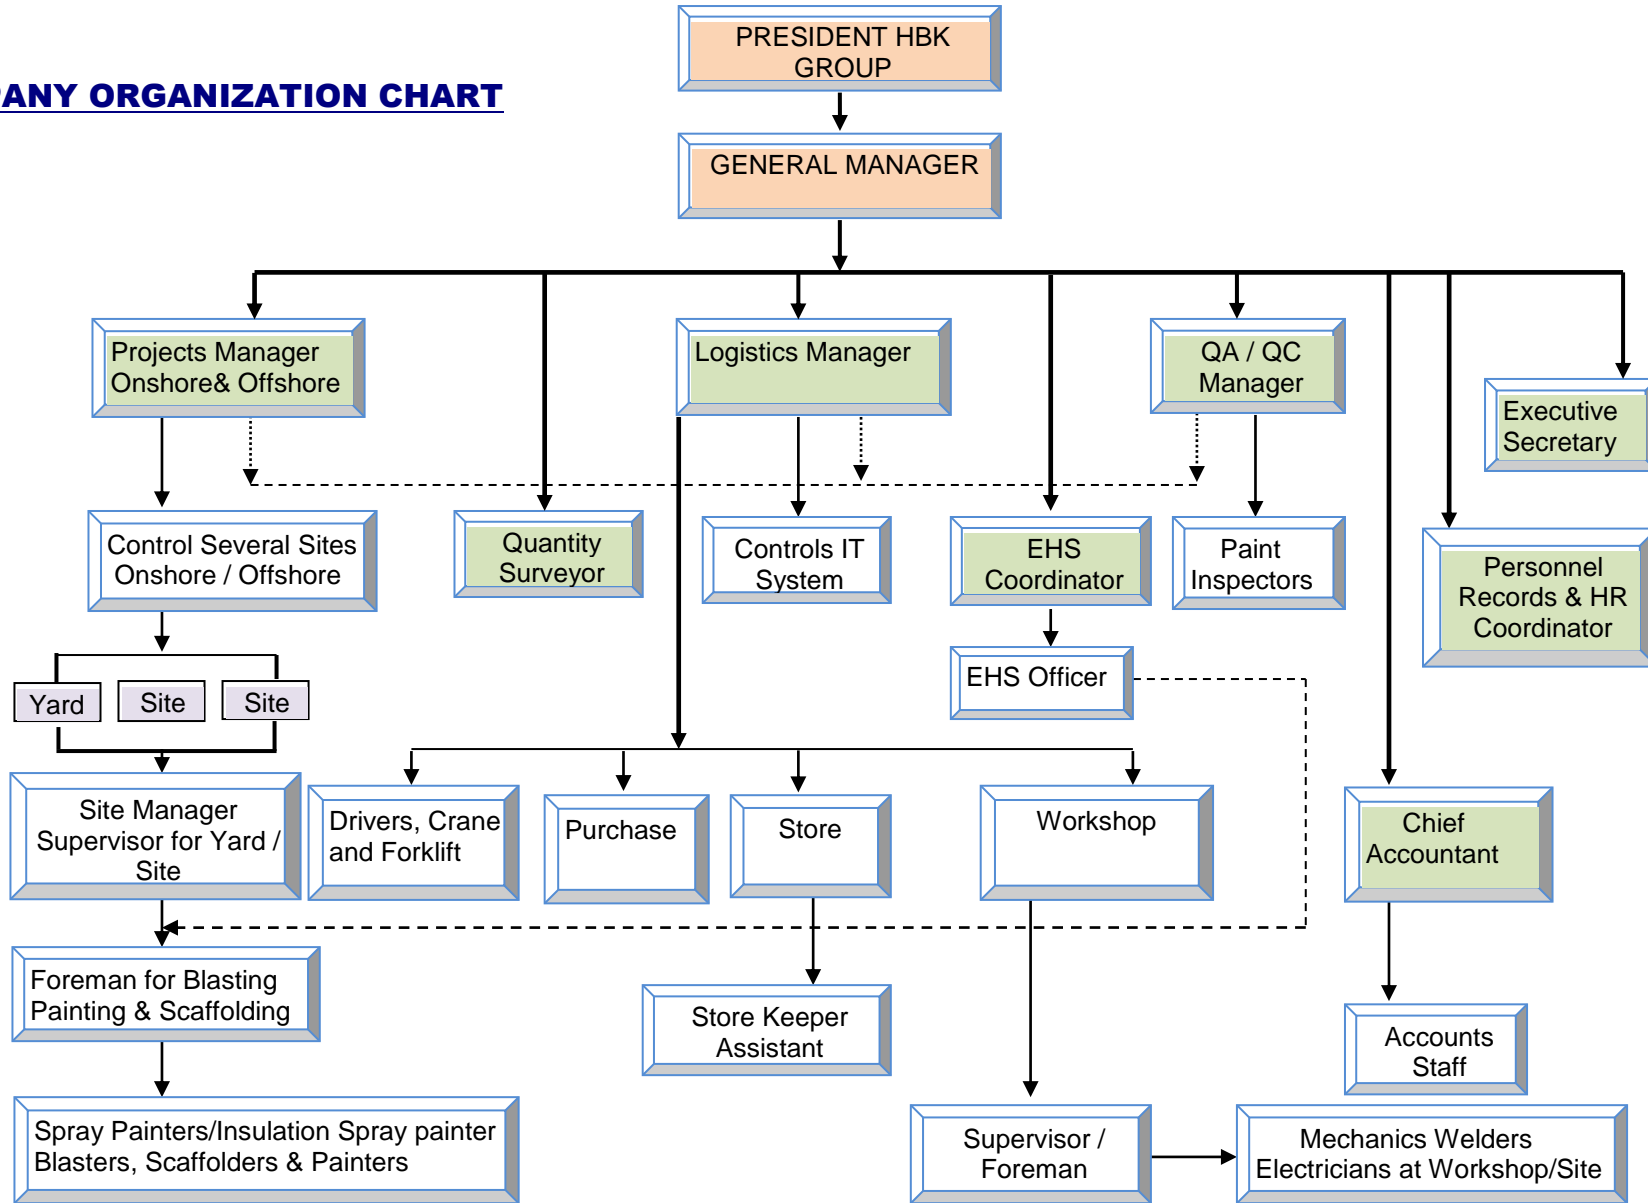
ANY ORGANIZATION CHART

PRESIDENT HBK GROUP

GENERAL MANAGER

Projects Manager Onshore& Offshore

Logistics Manager

QA / QC Manager

Executive Secretary

Control Several Sites Onshore / Offshore

Quantity Surveyor

Controls IT System

EHS Coordinator

Paint Inspectors

Personnel Records & HR Coordinator

Yard

Site

Site

EHS Officer

Site Manager Supervisor for Yard / Site

Drivers, Crane and Forklift

Purchase

Store

Workshop

Chief Accountant

Foreman for Blasting Painting & Scaffolding

Store Keeper Assistant

Accounts Staff

Spray Painters/Insulation Spray painter Blasters, Scaffolders & Painters

Supervisor / Foreman

Mechanics Welders Electricians at Workshop/Site